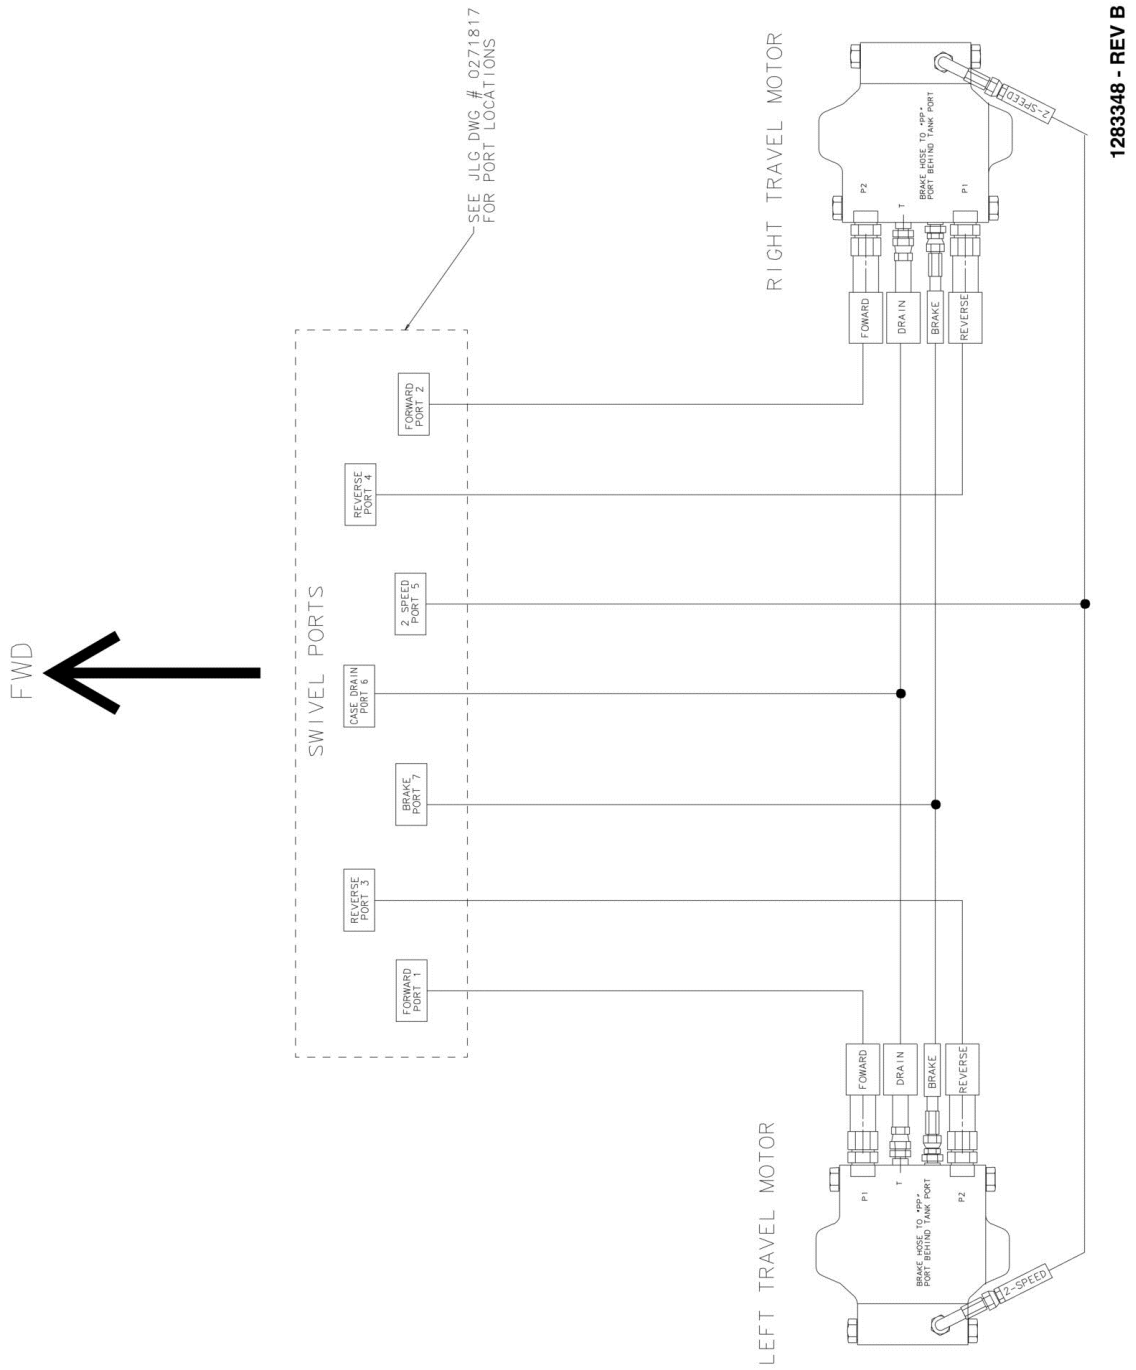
SEE JLG DWG # 0271817
FOR PORT LOCATIONS

RIGHT TRAVEL MOTOR

1283348 - REV B

P2
T
BRAKE HOSE TO "PP" PORT BEHIND TANK PORT
P1
2-SPEED

FOWARD
DRAIN
BRAKE
REVERSE

FORWARD PORT 2
REVERSE PORT 4
2 SPEED PORT 5
CASE DRAIN PORT 6
BRAKE PORT 7
REVERSE PORT 3
FORWARD PORT 1

SWIVEL PORTS

FWD

FOWARD
DRAIN
BRAKE
REVERSE

LEFT TRAVEL MOTOR

P1
T
BRAKE HOSE TO "PP" PORT BEHIND TANK PORT
P2
2-SPEED